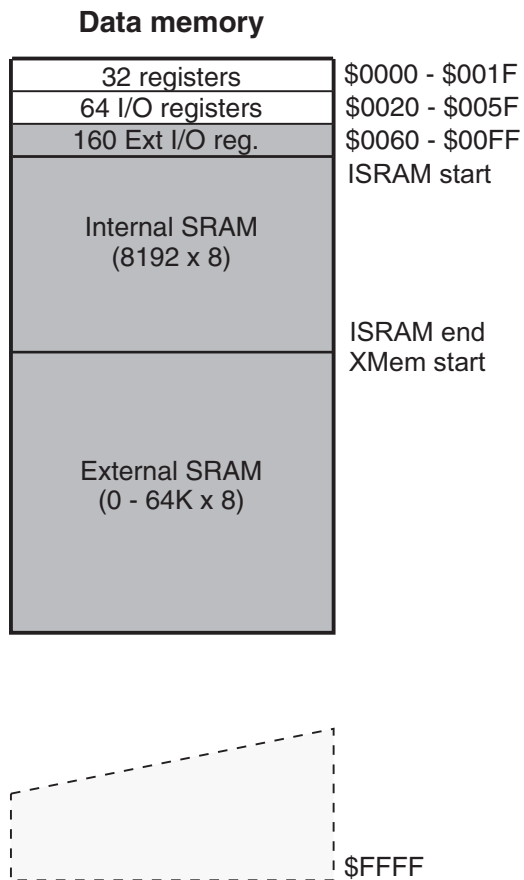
Data memory

32 registers
64 I/O registers
160 Ext I/O reg.
Internal SRAM (8192 x 8)
External SRAM (0 - 64K x 8)

\$0000 - \$001F
\$0020 - \$005F
\$0060 - \$00FF
ISRAM start
ISRAM end
XMem start

\$FFFF